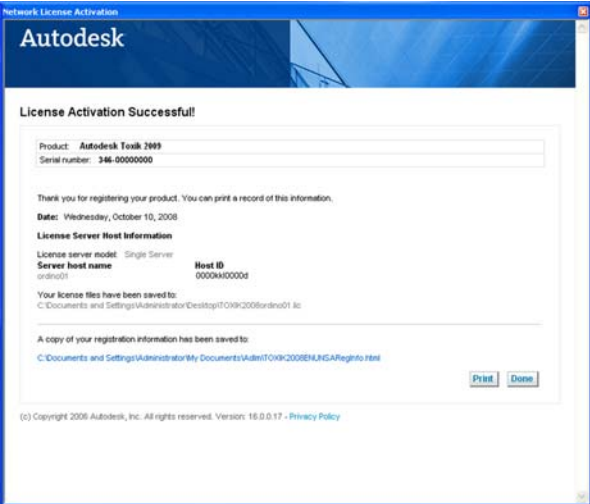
Network License Activation

Autodesk

License Activation Successful!

Product: Autodesk Toxik 2009
Serial number: 346-00000000

Thank you for registering your product. You can print a record of this information.

Date: Wednesday, October 10, 2008

License Server Host Information

License server model: Single Server

| Server host name | Host ID |
|---|---|
| ordino01 | 0000kkl0000d |

Your license files have been saved to:
C:\Documents and Settings\Administrator\Desktop\TOXIK2008ordino01.lic

A copy of your registration information has been saved to:

C:\Documents and Settings\Administrator\My Documents\Adm\TOXIK2008ENUNSARegInfo.html

Print Done

(c) Copyright 2006 Autodesk, Inc. All rights reserved. Version: 16.0.0.17 - Privacy Policy